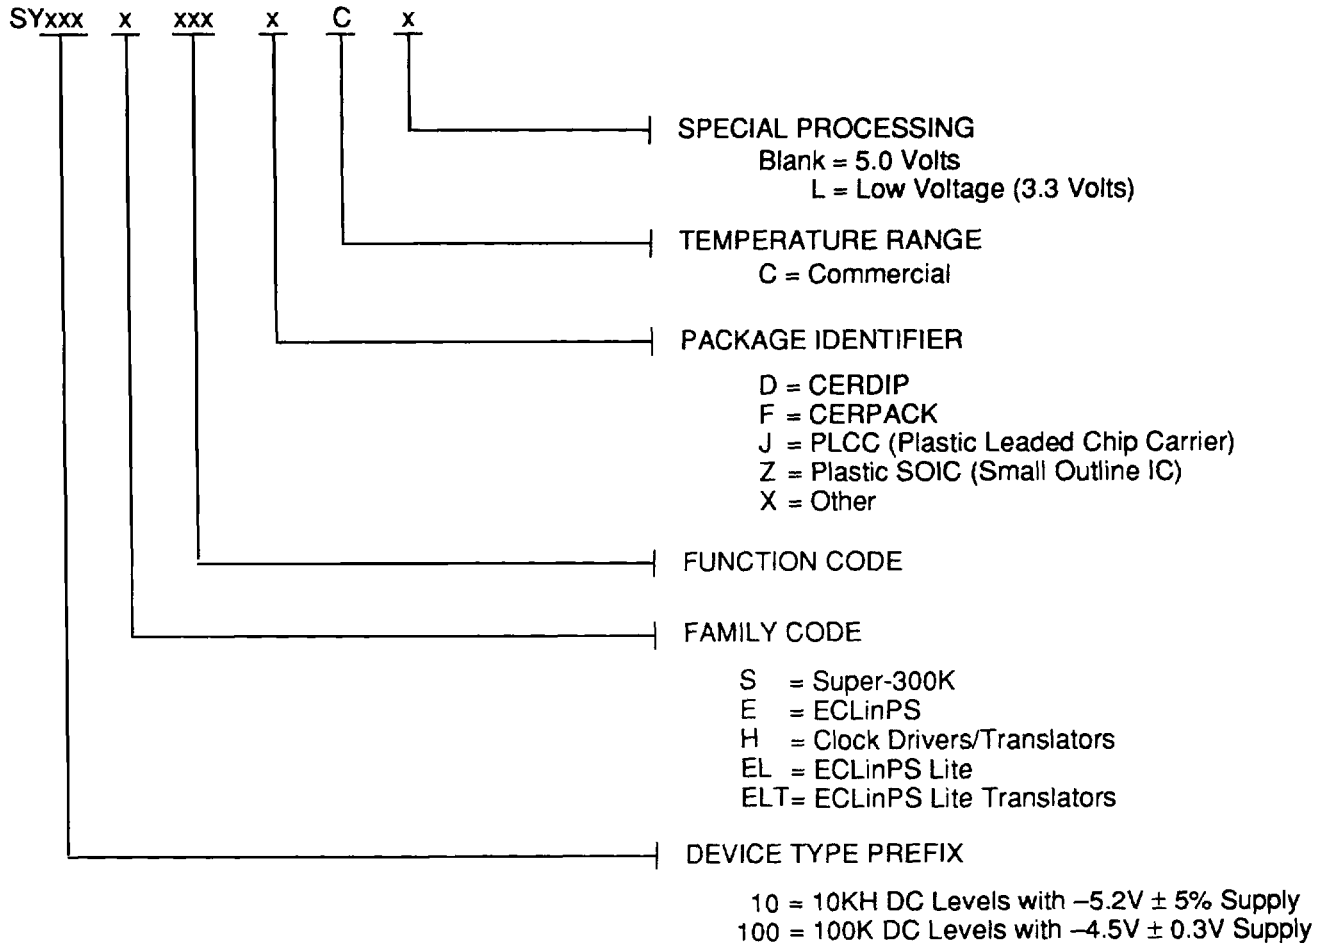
SYxxx x xxx x C x

SPECIAL PROCESSING
Blank = 5.0 Volts
L = Low Voltage (3.3 Volts)

TEMPERATURE RANGE
C = Commercial

PACKAGE IDENTIFIER
D = CERDIP
F = CERPACK
J = PLCC (Plastic Leaded Chip Carrier)
Z = Plastic SOIC (Small Outline IC)
X = Other

FUNCTION CODE

FAMILY CODE
S = Super-300K
E = ECLinPS
H = Clock Drivers/Translators
EL = ECLinPS Lite
ELT= ECLinPS Lite Translators

DEVICE TYPE PREFIX
10 = 10KH DC Levels with –5.2V ± 5% Supply
100 = 100K DC Levels with –4.5V ± 0.3V Supply